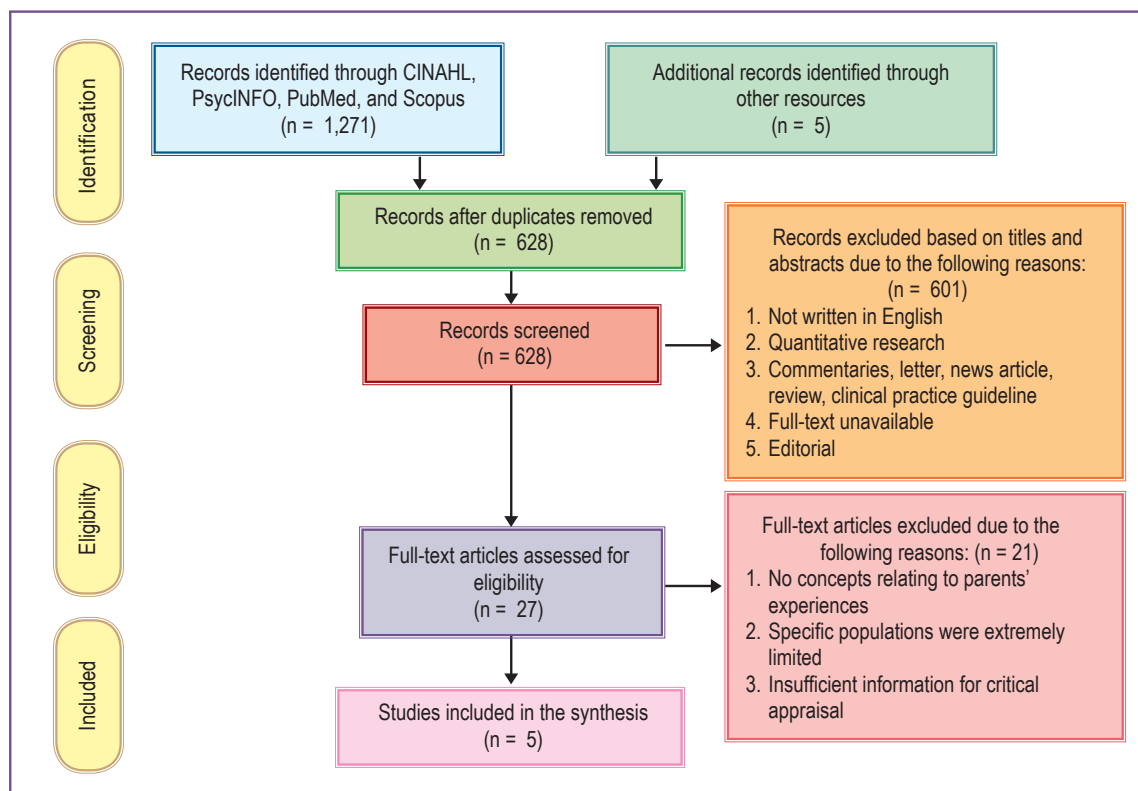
Identification

Records identified through CINAHL, PsycINFO, PubMed, and Scopus (n = 1,271)

Additional records identified through other resources (n = 5)

Records after duplicates removed (n = 628)

Screening

Records screened (n = 628)

Records excluded based on titles and abstracts due to the following reasons: (n = 601)
1. Not written in English
2. Quantitative research
3. Commentaries, letter, news article, review, clinical practice guideline
4. Full-text unavailable
5. Editorial

Eligibility

Full-text articles assessed for eligibility (n = 27)

Full-text articles excluded due to the following reasons: (n = 21)
1. No concepts relating to parents' experiences
2. Specific populations were extremely limited
3. Insufficient information for critical appraisal

Included

Studies included in the synthesis (n = 5)